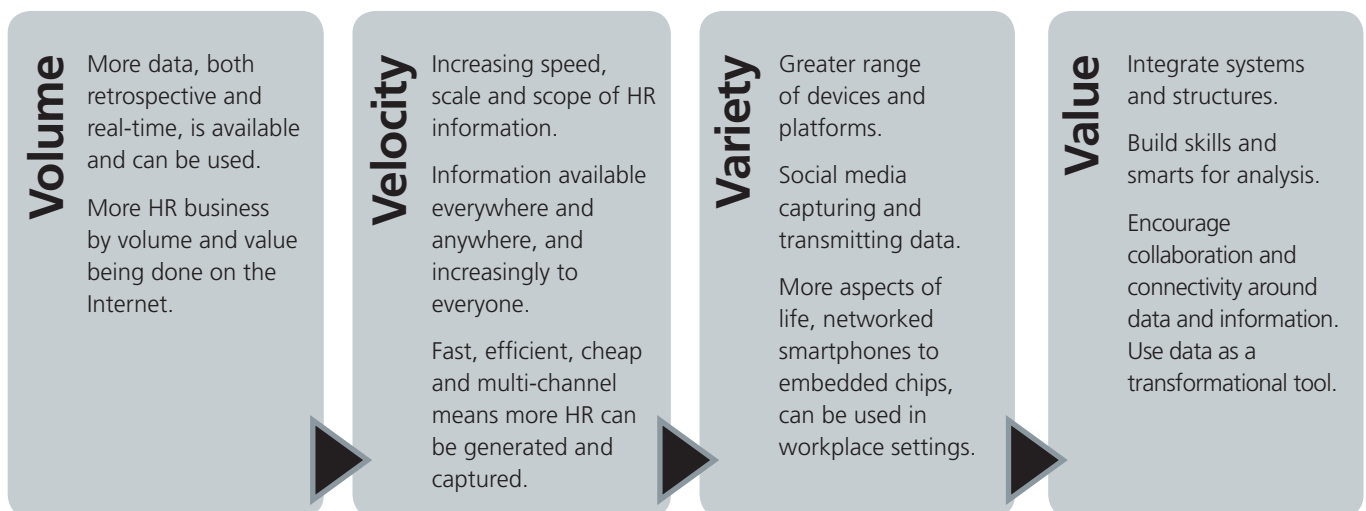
Volume

More data, both retrospective and real-time, is available and can be used.

More HR business by volume and value being done on the Internet.

Velocity

Increasing speed, scale and scope of HR information.

Information available everywhere and anywhere, and increasingly to everyone.

Fast, efficient, cheap and multi-channel means more HR can be generated and captured.

Variety

Greater range of devices and platforms.

Social media capturing and transmitting data.

More aspects of life, networked smartphones to embedded chips, can be used in workplace settings.

Value

Integrate systems and structures.

Build skills and smarts for analysis.

Encourage collaboration and connectivity around data and information. Use data as a transformational tool.